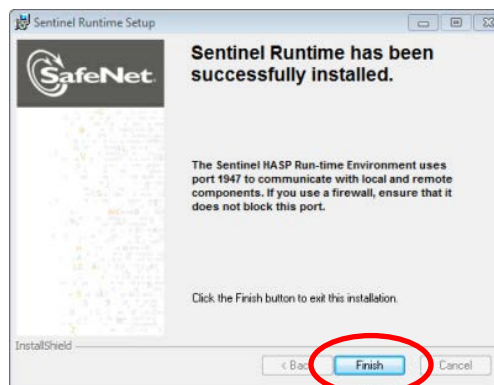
Sentinel Runtime Setup

SafeNet

Sentinel Runtime has been successfully installed.

The Sentinel HASP Run-time Environment uses port 1947 to communicate with local and remote components. If you use a firewall, ensure that it does not block this port.

Click the Finish button to exit this installation.

InstallShield

< Bac

Finish

Cancel